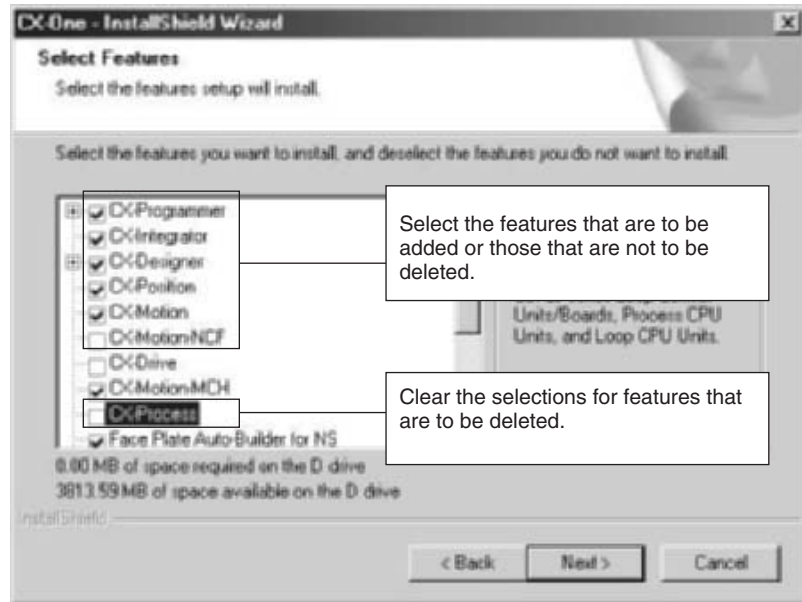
CX-One - InstallShield Wizard

Select Features

Select the features setup will install.

Select the features you want to install, and deselect the features you do not want to install.

CX-Programmer
CX-Integrator
CX-Designer
CX-Position
CX-Motion
CX-Motion-NCF
CX-Drive
CX-Motion-MCH
CX-Process
Face Plate Auto-Builder for NS

Select the features that are to be added or those that are not to be deleted.

Units/Boards, Process CPU Units, and Loop CPU Units.

Clear the selections for features that are to be deleted.

0.00 MB of space required on the D drive
3813.59 MB of space available on the D drive

InstallShield

< Back
Next >
Cancel